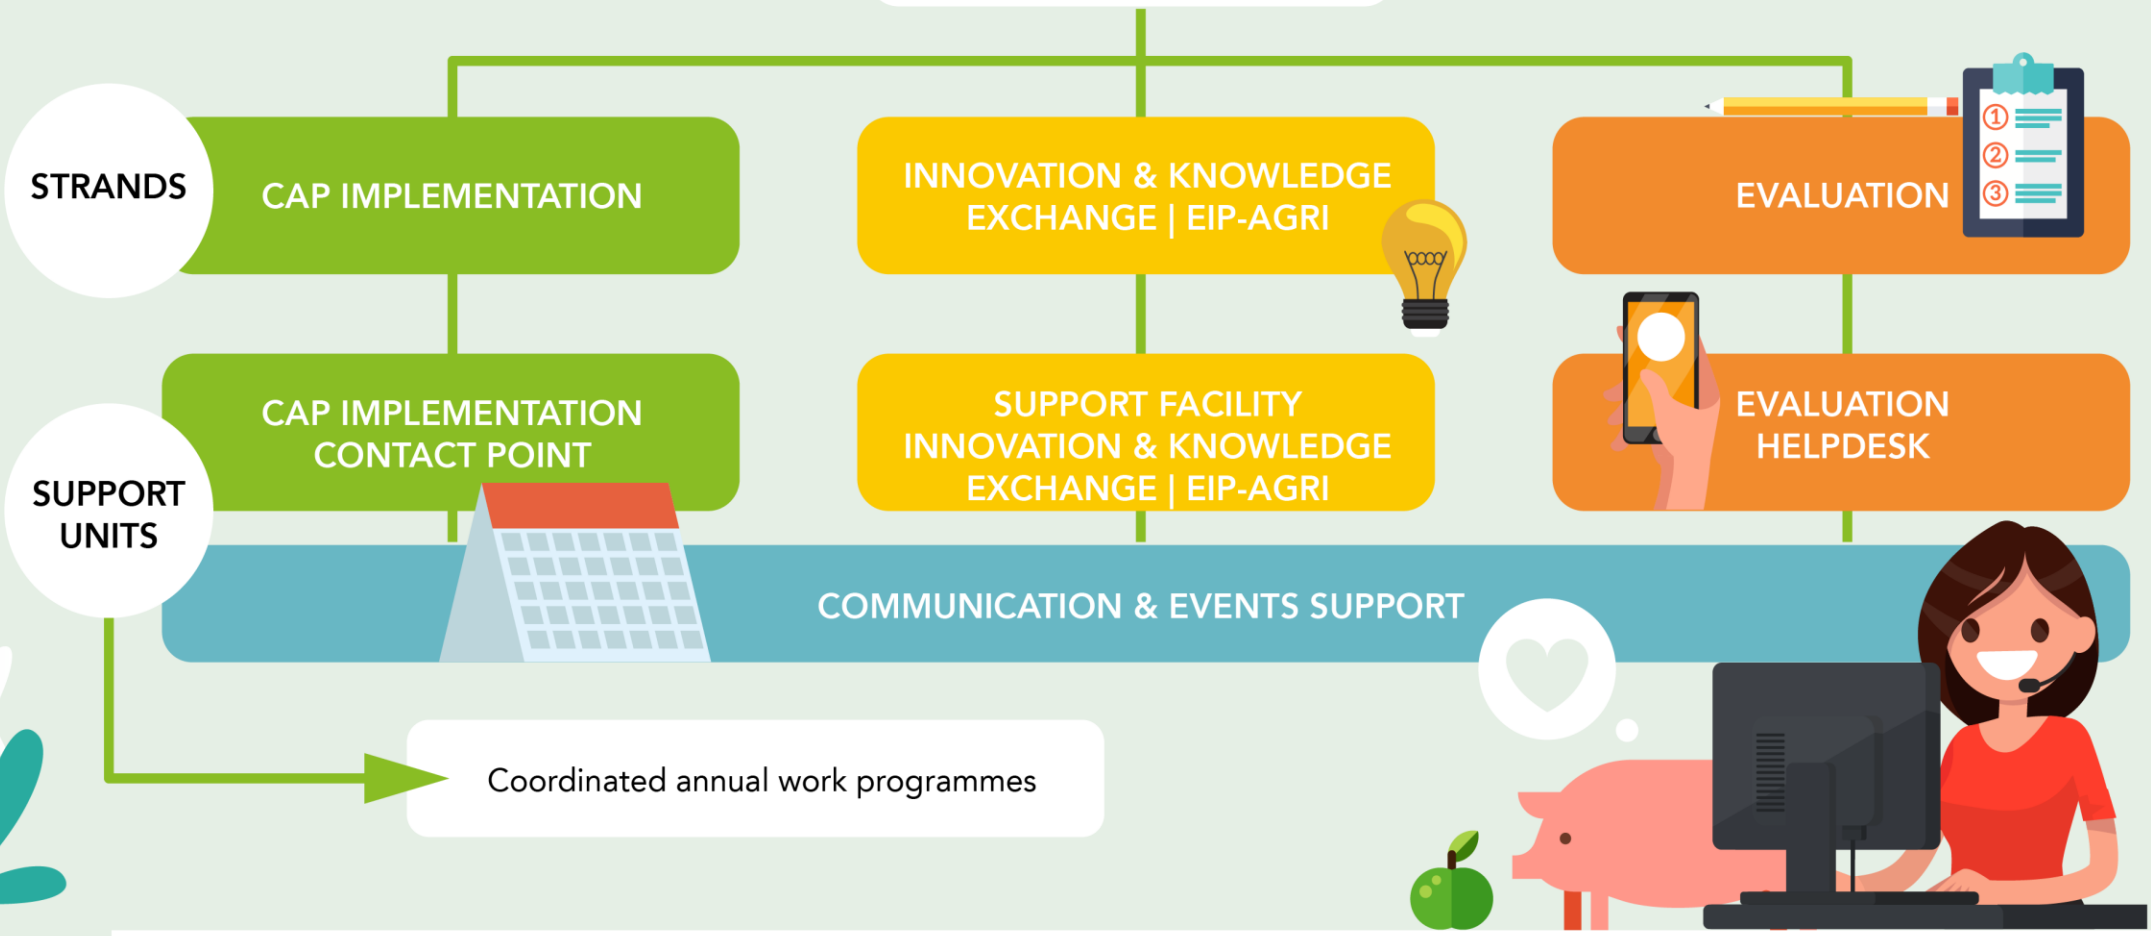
STRANDS

CAP IMPLEMENTATION

INNOVATION & KNOWLEDGE EXCHANGE | EIP-AGRI

EVALUATION

①
②
③

SUPPORT UNITS

CAP IMPLEMENTATION CONTACT POINT

SUPPORT FACILITY INNOVATION & KNOWLEDGE EXCHANGE | EIP-AGRI

EVALUATION HELPDESK

COMMUNICATION & EVENTS SUPPORT

Coordinated annual work programmes